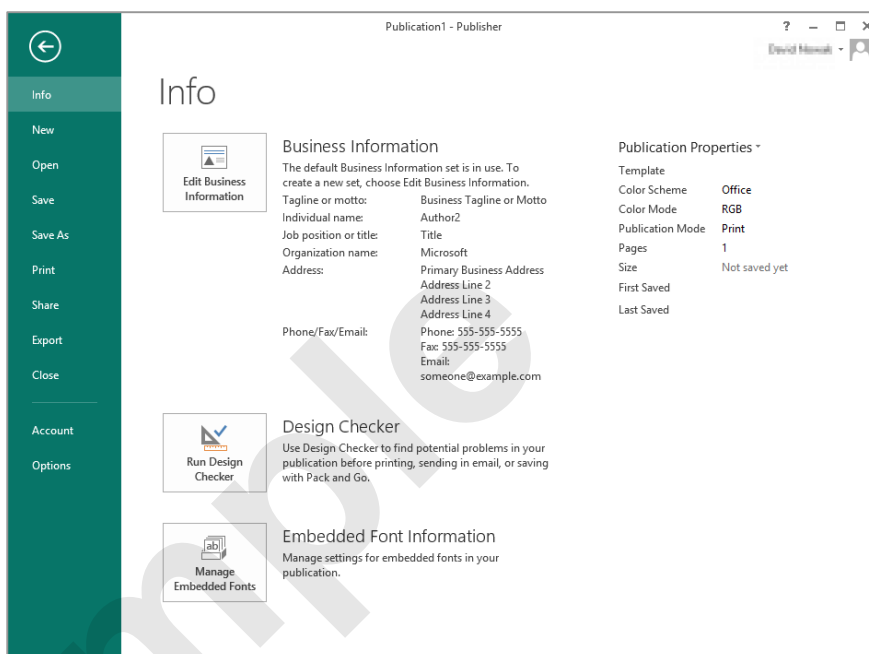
Publication1 - Publisher

? – □ ×

David Nowak

Info

New

Open

Save

Save As

Print

Share

Export

Close

Account

Options

Info

Edit Business Information

Business Information

The default Business Information set is in use. To create a new set, choose Edit Business Information.

| | |
|---|---|
| Tagline or motto: | Business Tagline or Motto |
| Individual name: | Author2 |
| Job position or title: | Title |
| Organization name: | Microsoft |
| Address: | Primary Business Address Address Line 2 Address Line 3 Address Line 4 |
| Phone/Fax/Email: | Phone: 555-555-5555 Fax: 555-555-5555 Email: someone@example.com |

Publication Properties ˅

| | |
|---|---|
| Template | |
| Color Scheme | Office |
| Color Mode | RGB |
| Publication Mode | Print |
| Pages | 1 |
| Size | Not saved yet |
| First Saved | |
| Last Saved | |

Run Design Checker

Design Checker

Use Design Checker to find potential problems in your publication before printing, sending in email, or saving with Pack and Go.

Manage Embedded Fonts

Embedded Font Information

Manage settings for embedded fonts in your publication.

Sample